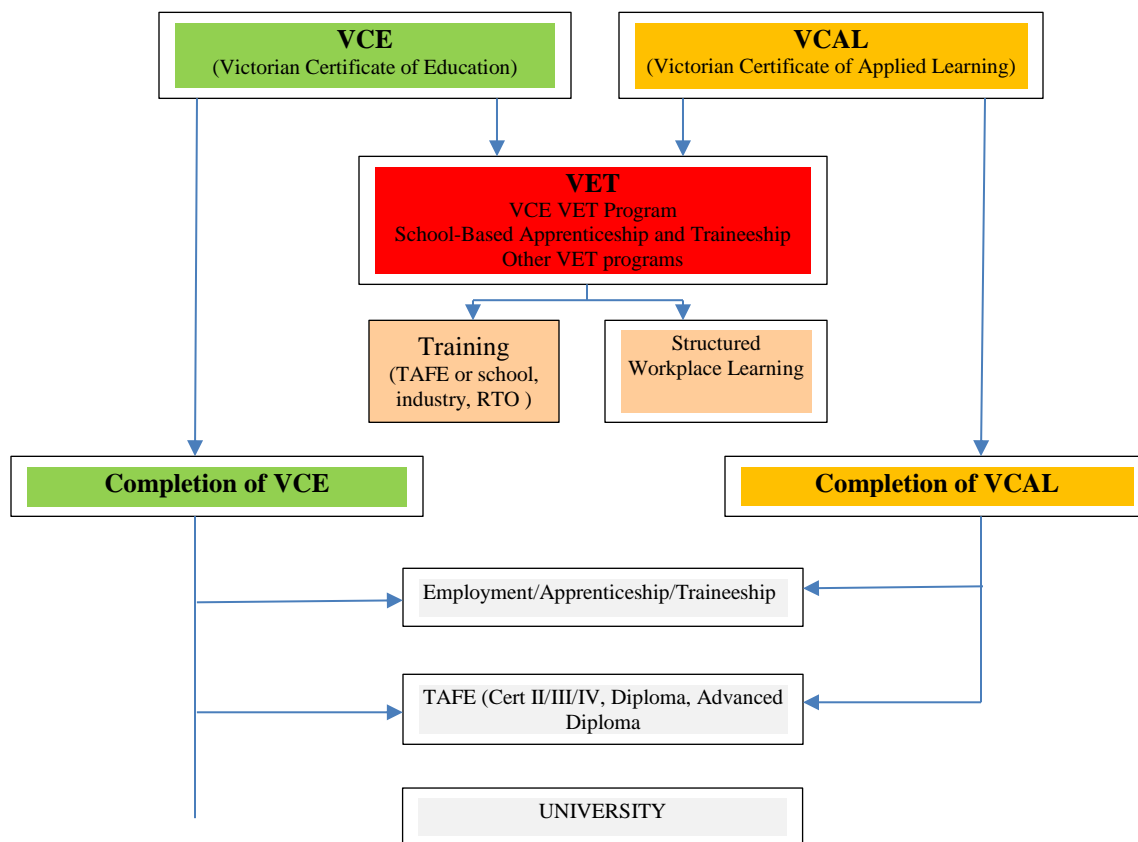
VCE
(Victorian Certificate of Education)

VCAL
(Victorian Certificate of Applied Learning)

VET
VCE VET Program
School-Based Apprenticeship and Traineeship
Other VET programs

Training
(TAFE or school, industry, RTO )

Structured Workplace Learning

Completion of VCE

Completion of VCAL

Employment/Apprenticeship/Traineeship

TAFE (Cert II/III/IV, Diploma, Advanced Diploma

UNIVERSITY